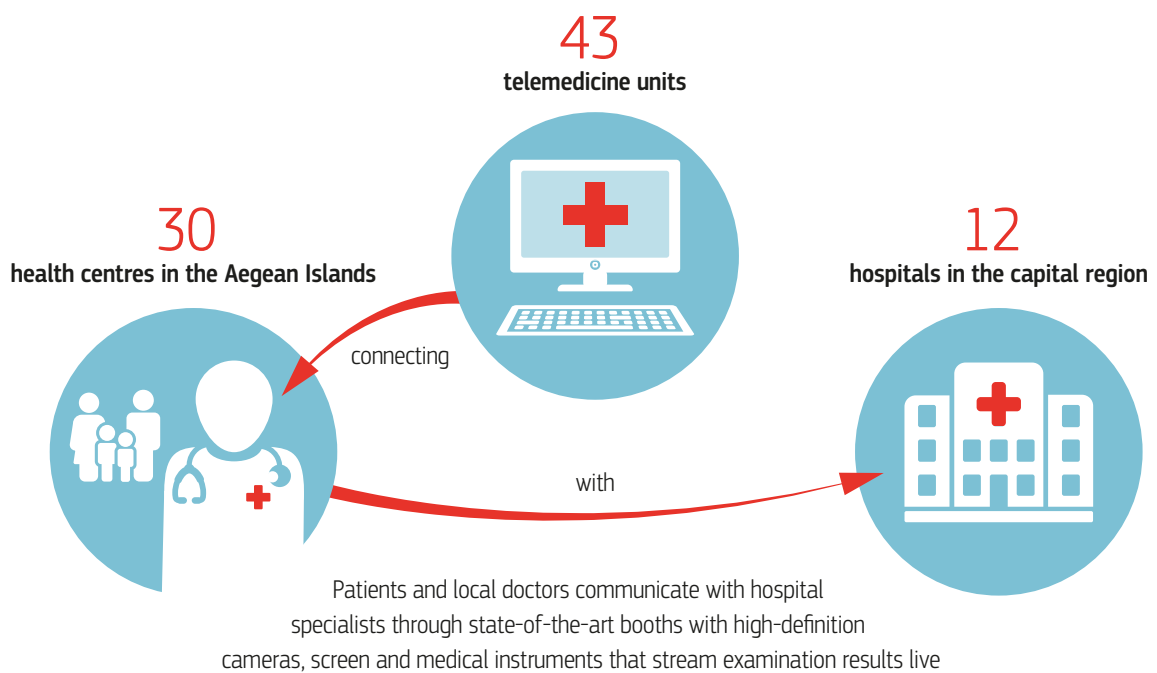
43
telemedicine units

30
health centres in the Aegean Islands

12
hospitals in the capital region

connecting

with

Patients and local doctors communicate with hospital specialists through state-of-the-art booths with high-definition cameras, screen and medical instruments that stream examination results live